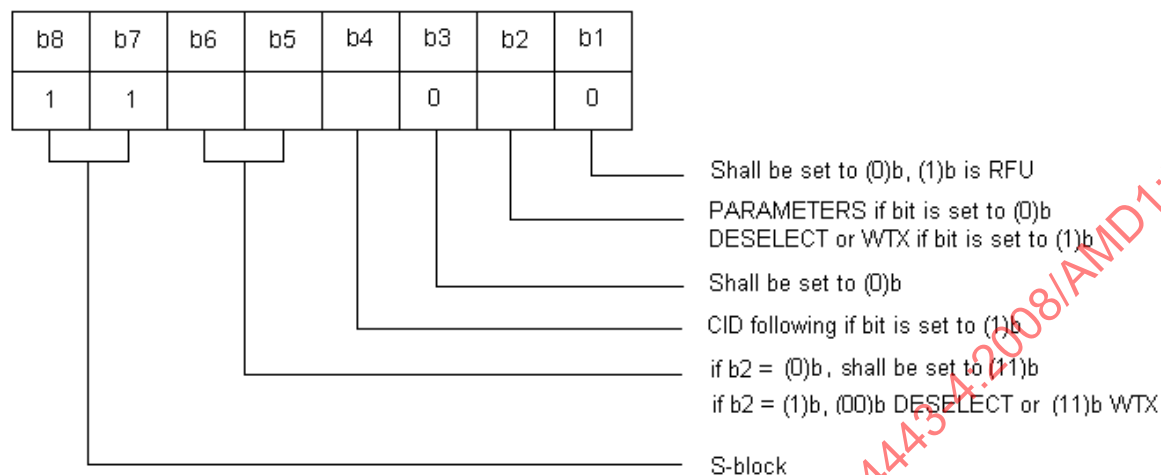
| b8 | b7 | b6 | b5 | b4 | b3 | b2 | b1 |
|---|---|---|---|---|---|---|---|
| 1 | 1 | | | | 0 | | 0 |

Shall be set to (0)b, (1)b is RFU

PARAMETERS if bit is set to (0)b
DESELECT or WTX if bit is set to (1)b

Shall be set to (0)b

CID following if bit is set to (1)b

if b2 = (0)b, shall be set to (11)b
if b2 = (1)b, (00)b DESELECT or (11)b WTX

S-block

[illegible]4443-4:2008/AMD1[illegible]